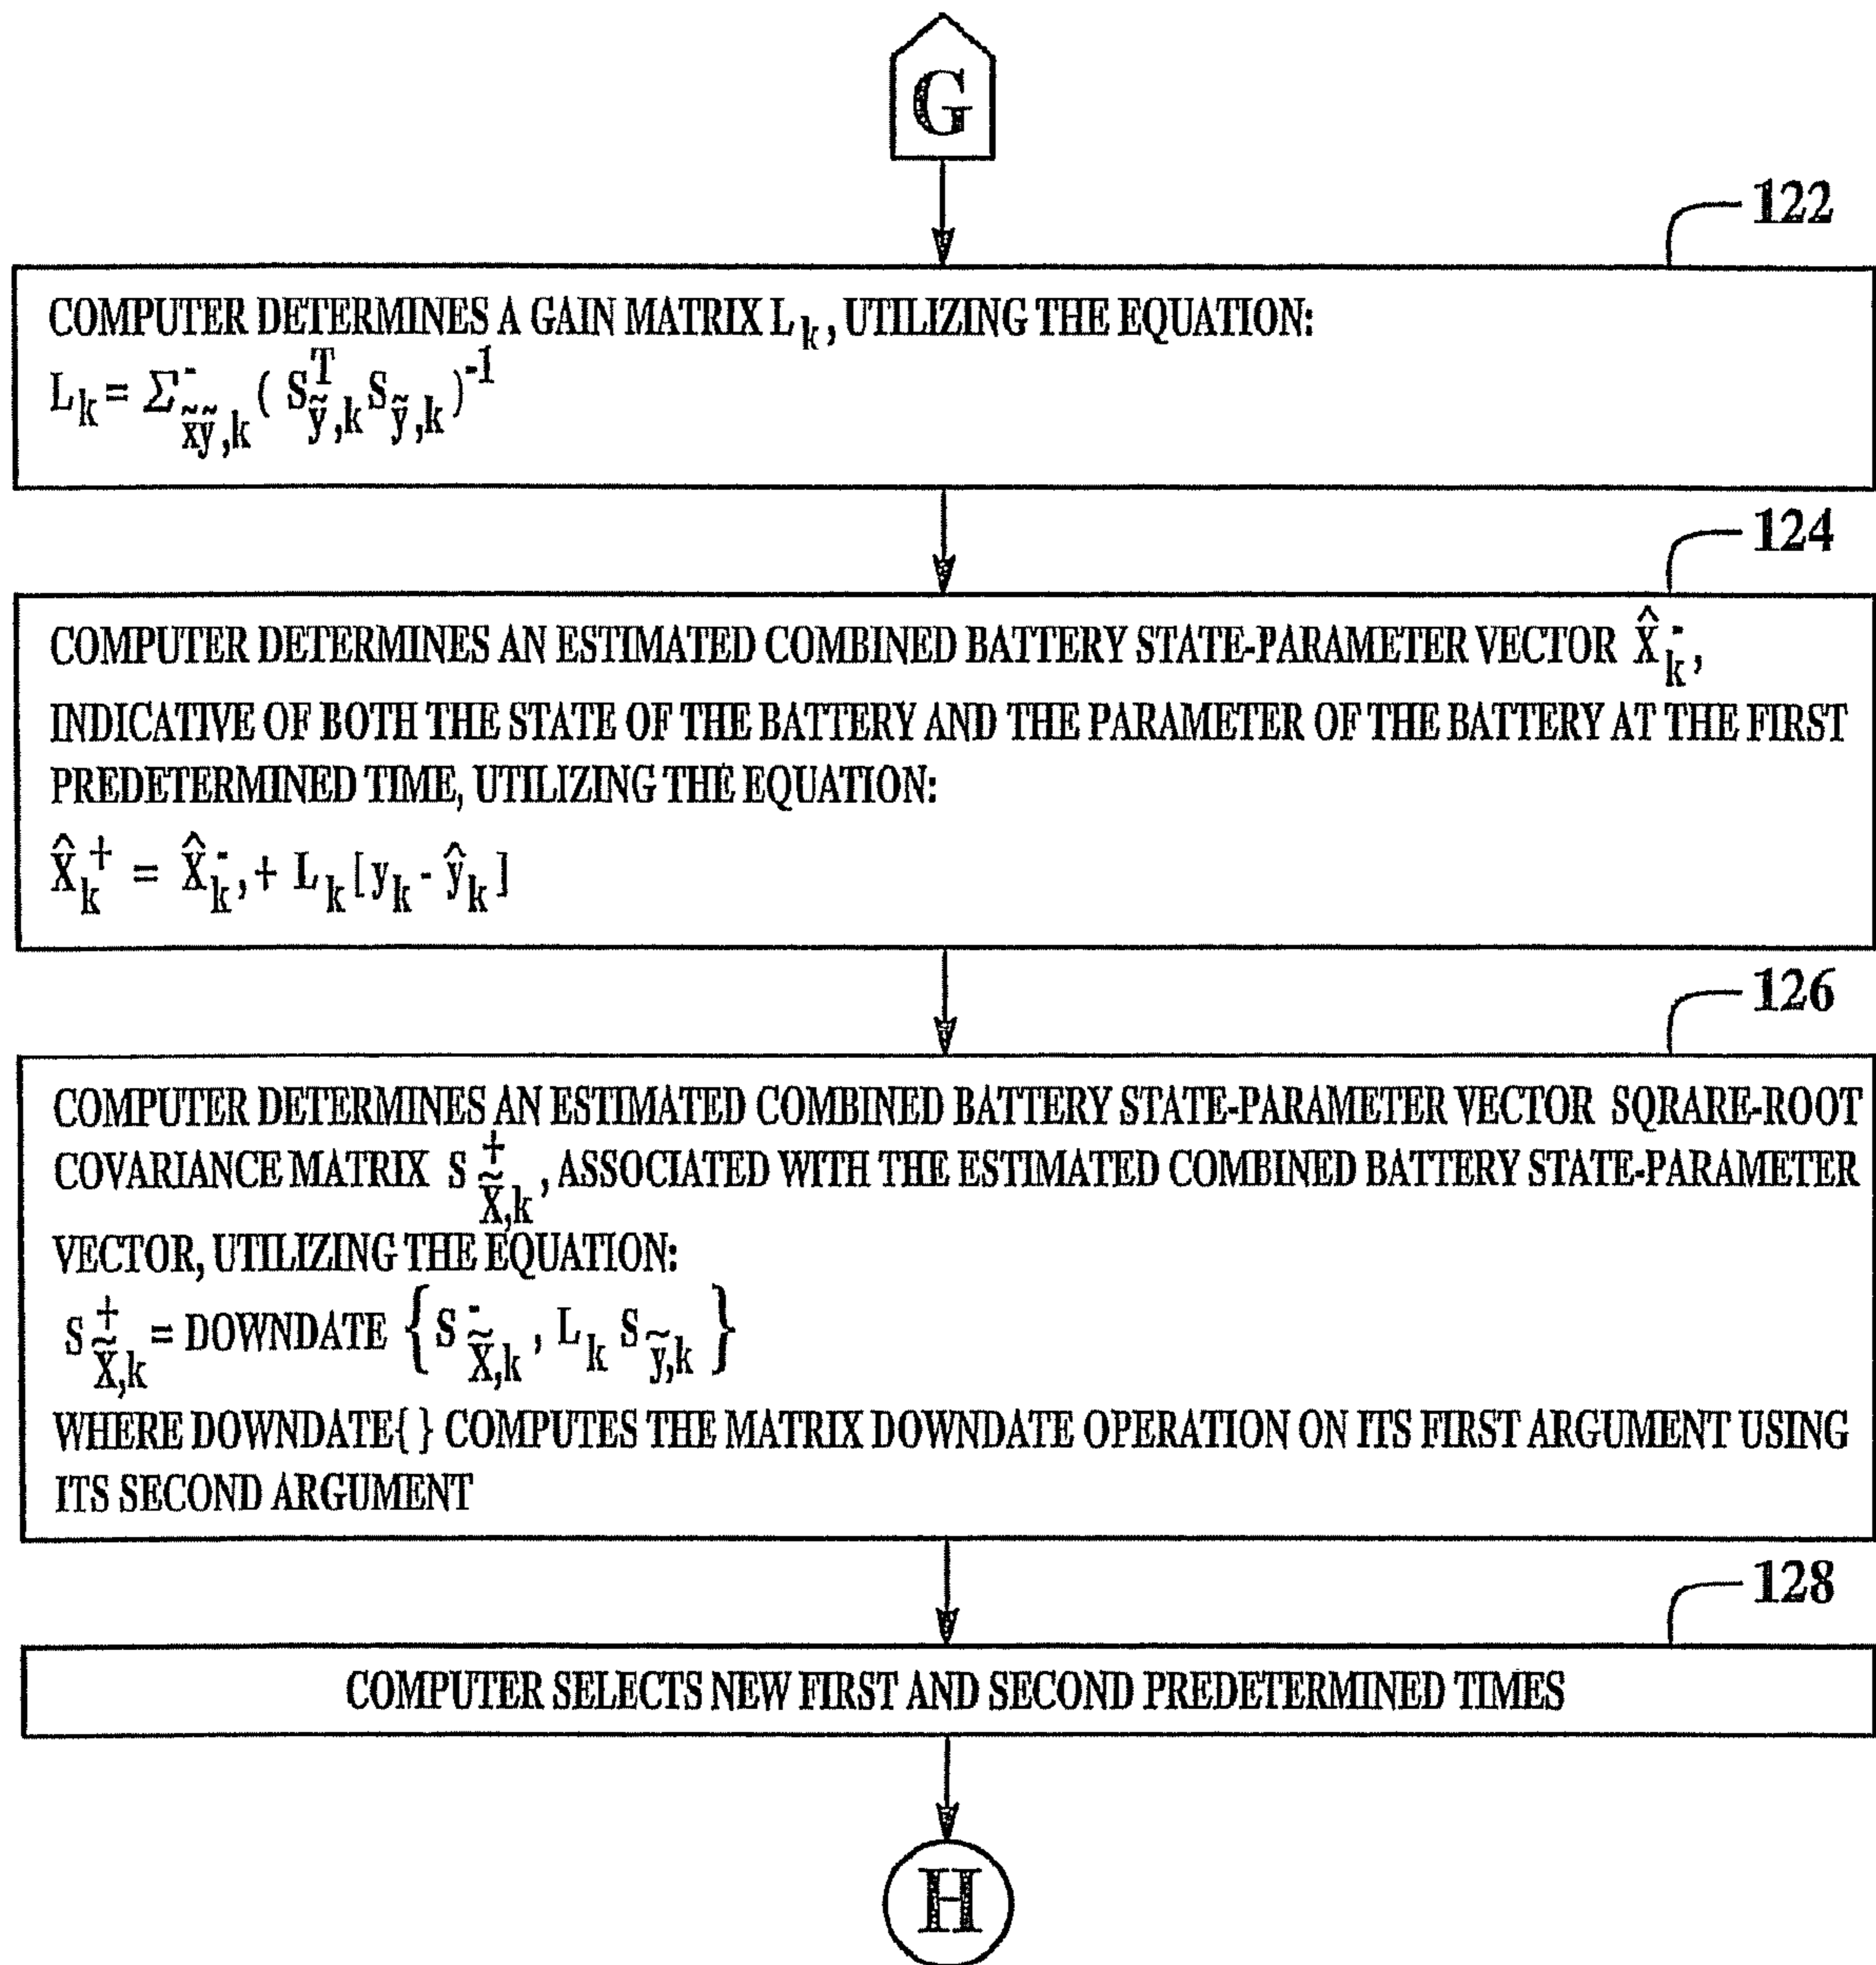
G

122

COMPUTER DETERMINES A GAIN MATRIX $L_k$, UTILIZING THE EQUATION:
$L_k = \Sigma^-_{\tilde{x}\tilde{y},k}(S^T_{\tilde{y},k} S_{\tilde{y},k})^{-1}$

124

COMPUTER DETERMINES AN ESTIMATED COMBINED BATTERY STATE-PARAMETER VECTOR $\hat{X}^-_k$, INDICATIVE OF BOTH THE STATE OF THE BATTERY AND THE PARAMETER OF THE BATTERY AT THE FIRST PREDETERMINED TIME, UTILIZING THE EQUATION:
$\hat{X}^+_k = \hat{X}^-_k, + L_k[y_k - \hat{y}_k]$

126

COMPUTER DETERMINES AN ESTIMATED COMBINED BATTERY STATE-PARAMETER VECTOR SQRARE-ROOT COVARIANCE MATRIX $S^+_{\tilde{X},k}$, ASSOCIATED WITH THE ESTIMATED COMBINED BATTERY STATE-PARAMETER VECTOR, UTILIZING THE EQUATION:
$S^+_{\tilde{X},k}$ = DOWNDATE $\{S^-_{\tilde{X},k}, L_k S_{\tilde{y},k}\}$
WHERE DOWNDATE{ } COMPUTES THE MATRIX DOWNDATE OPERATION ON ITS FIRST ARGUMENT USING ITS SECOND ARGUMENT

128

COMPUTER SELECTS NEW FIRST AND SECOND PREDETERMINED TIMES

H